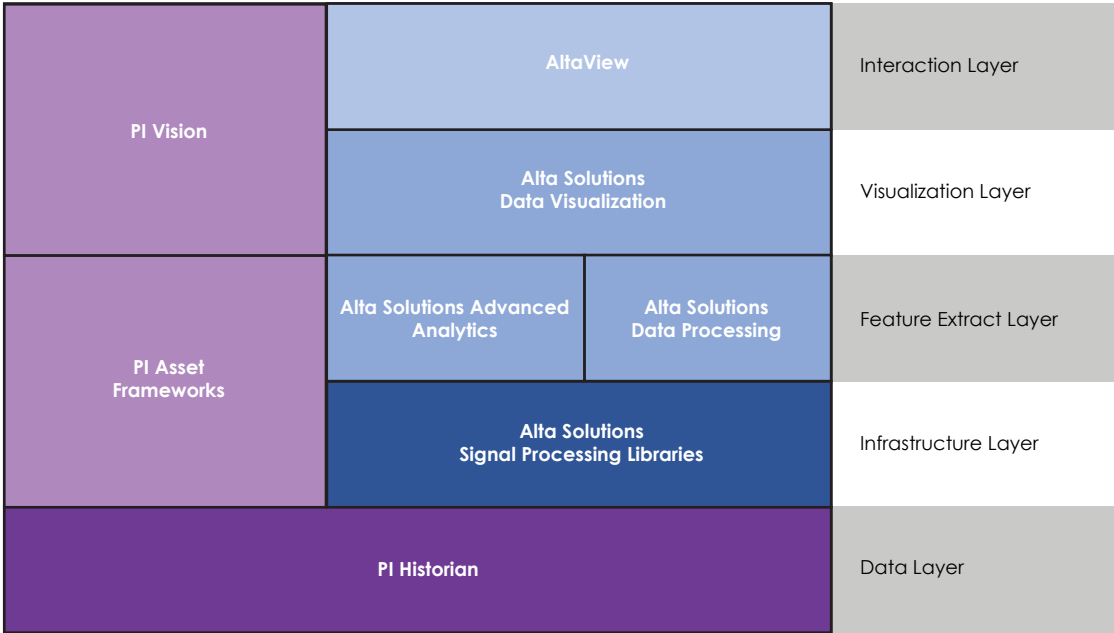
PI Vision

AltaView

Interaction Layer

Alta Solutions
Data Visualization

Visualization Layer

PI Asset
Frameworks

Alta Solutions Advanced
Analytics

Alta Solutions
Data Processing

Feature Extract Layer

Alta Solutions
Signal Processing Libraries

Infrastructure Layer

PI Historian

Data Layer